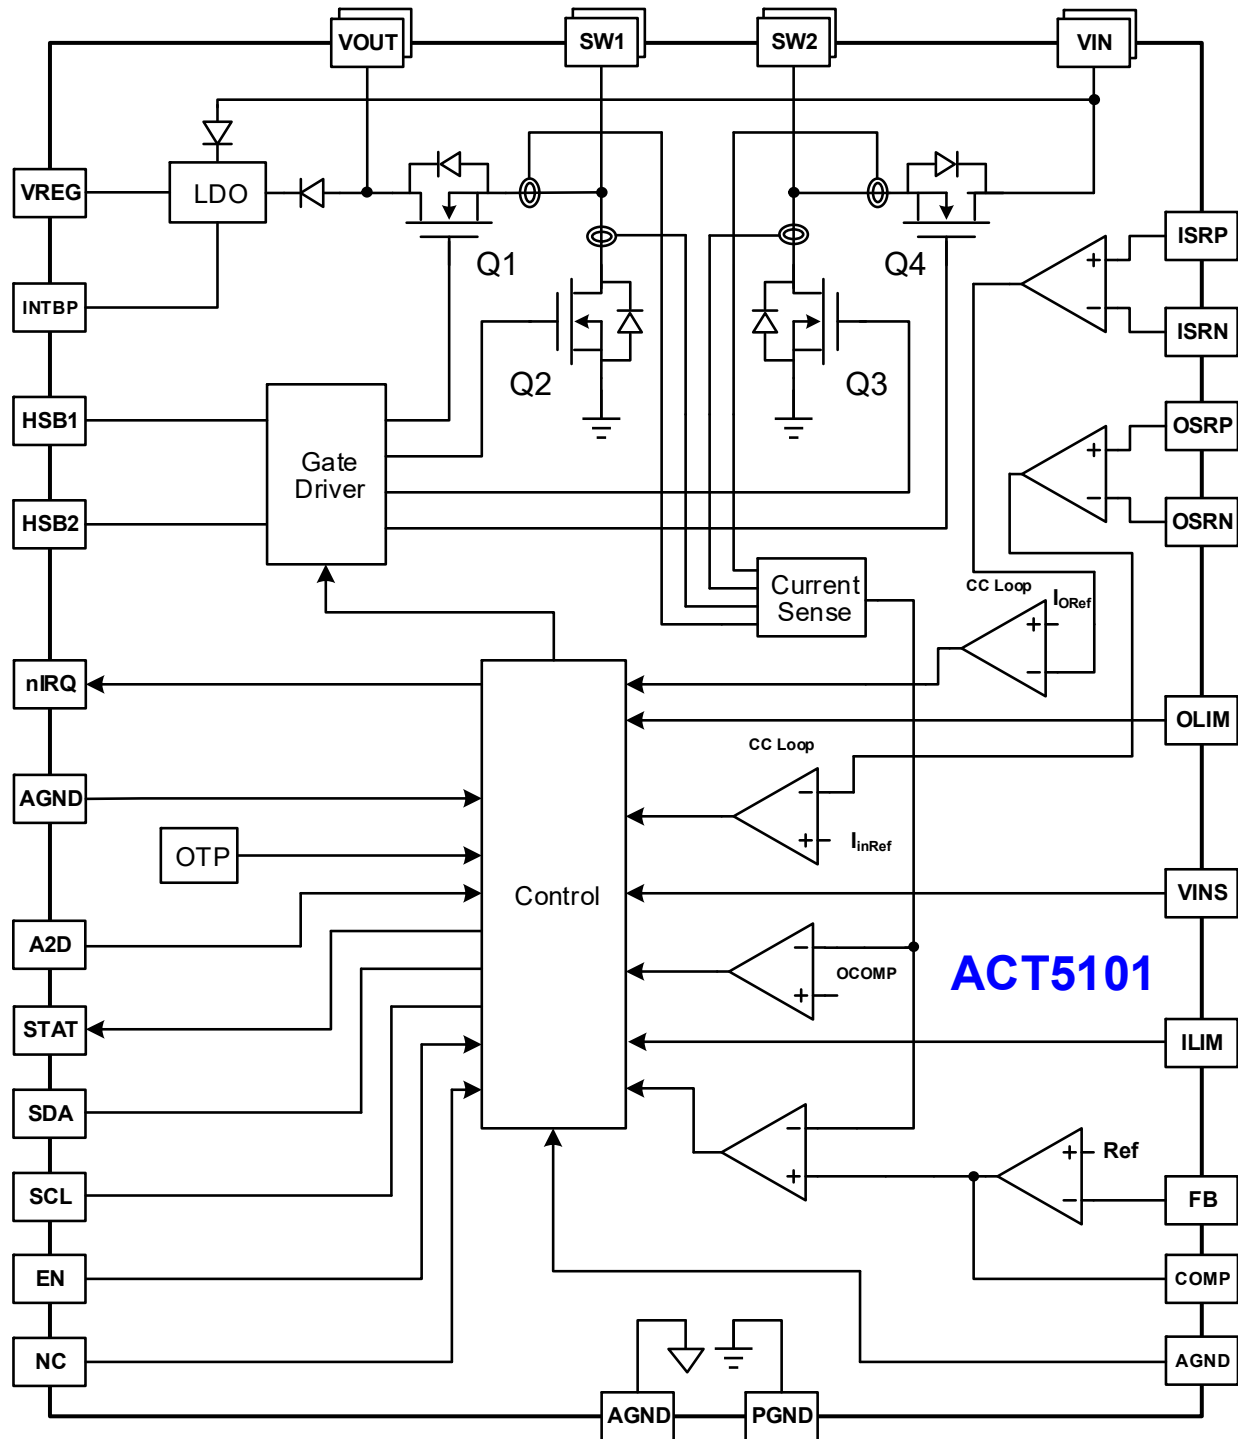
VOUT
SW1
SW2
VIN
VREG
LDO
INTBP
Q1
Q4
ISRP
ISRN
Q2
Q3
HSB1
Gate Driver
OSRP
OSRN
HSB2
Current Sense
CC Loop
$I_{ORef}$
nIRQ
OLIM
CC Loop
AGND
OTP
$I_{inRef}$
Control
VINS
A2D
OCOMP
ACT5101
STAT
ILIM
SDA
Ref
SCL
FB
EN
COMP
NC
AGND
AGND
PGND